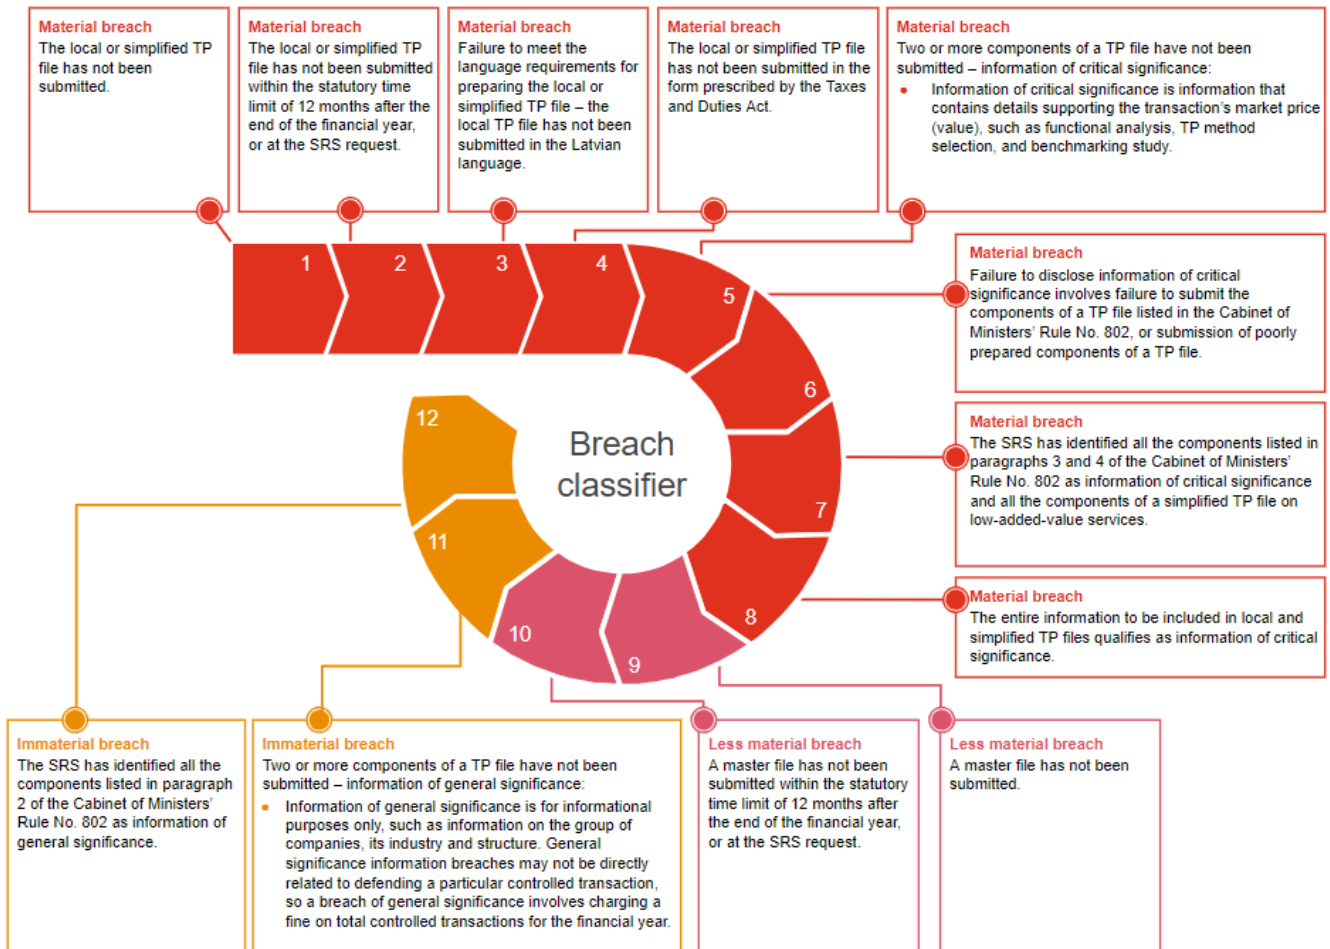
Material breach
The local or simplified TP file has not been submitted.

Material breach
The local or simplified TP file has not been submitted within the statutory time limit of 12 months after the end of the financial year, or at the SRS request.

Material breach
Failure to meet the language requirements for preparing the local or simplified TP file – the local TP file has not been submitted in the Latvian language.

Material breach
The local or simplified TP file has not been submitted in the form prescribed by the Taxes and Duties Act.

Material breach
Two or more components of a TP file have not been submitted – information of critical significance:
• Information of critical significance is information that contains details supporting the transaction's market price (value), such as functional analysis, TP method selection, and benchmarking study.

1 2 3 4 5 6 7 8 9 10 11 12

Breach classifier

Material breach
Failure to disclose information of critical significance involves failure to submit the components of a TP file listed in the Cabinet of Ministers' Rule No. 802, or submission of poorly prepared components of a TP file.

Material breach
The SRS has identified all the components listed in paragraphs 3 and 4 of the Cabinet of Ministers' Rule No. 802 as information of critical significance and all the components of a simplified TP file on low-added-value services.

Material breach
The entire information to be included in local and simplified TP files qualifies as information of critical significance.

Immaterial breach
The SRS has identified all the components listed in paragraph 2 of the Cabinet of Ministers' Rule No. 802 as information of general significance.

Immaterial breach
Two or more components of a TP file have not been submitted – information of general significance:
• Information of general significance is for informational purposes only, such as information on the group of companies, its industry and structure. General significance information breaches may not be directly related to defending a particular controlled transaction, so a breach of general significance involves charging a fine on total controlled transactions for the financial year.

Less material breach
A master file has not been submitted within the statutory time limit of 12 months after the end of the financial year, or at the SRS request.

Less material breach
A master file has not been submitted.